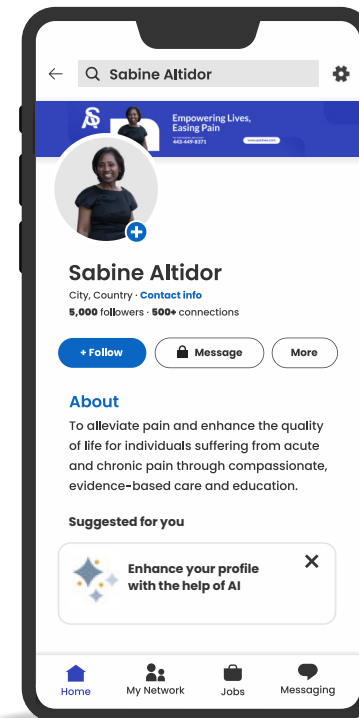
Sabine Altidor

Empowering Lives, Easing Pain

443-449-8371

Sabine Altidor

City, Country · Contact info

5,000 followers · 500+ connections

+ Follow

Message

More

About

To alleviate pain and enhance the quality of life for individuals suffering from acute and chronic pain through compassionate, evidence-based care and education.

Suggested for you

Enhance your profile with the help of AI

Home

My Network

Jobs

Messaging